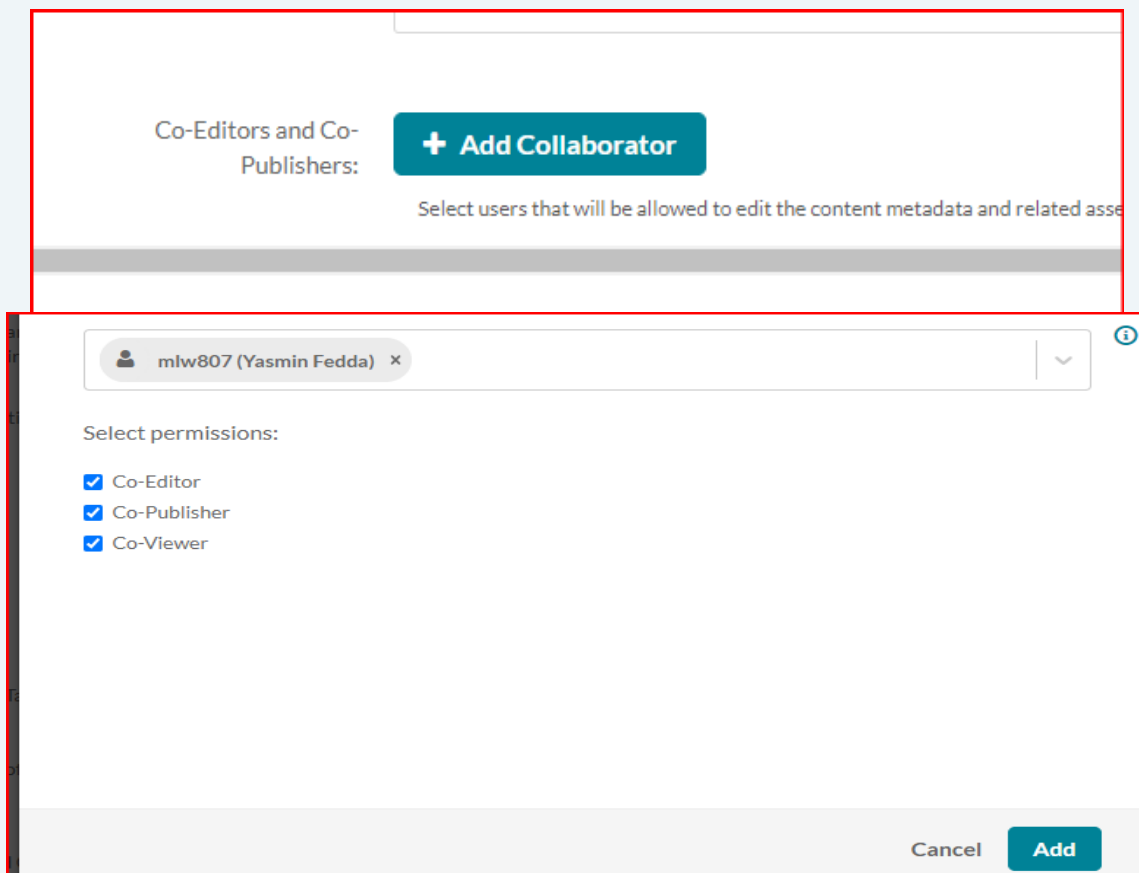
Co-Editors and Co-Publishers:

+ Add Collaborator

Select users that will be allowed to edit the content metadata and related asse

mlw807 (Yasmin Fedda) ×

Select permissions:

Co-Editor
Co-Publisher
Co-Viewer

Cancel Add